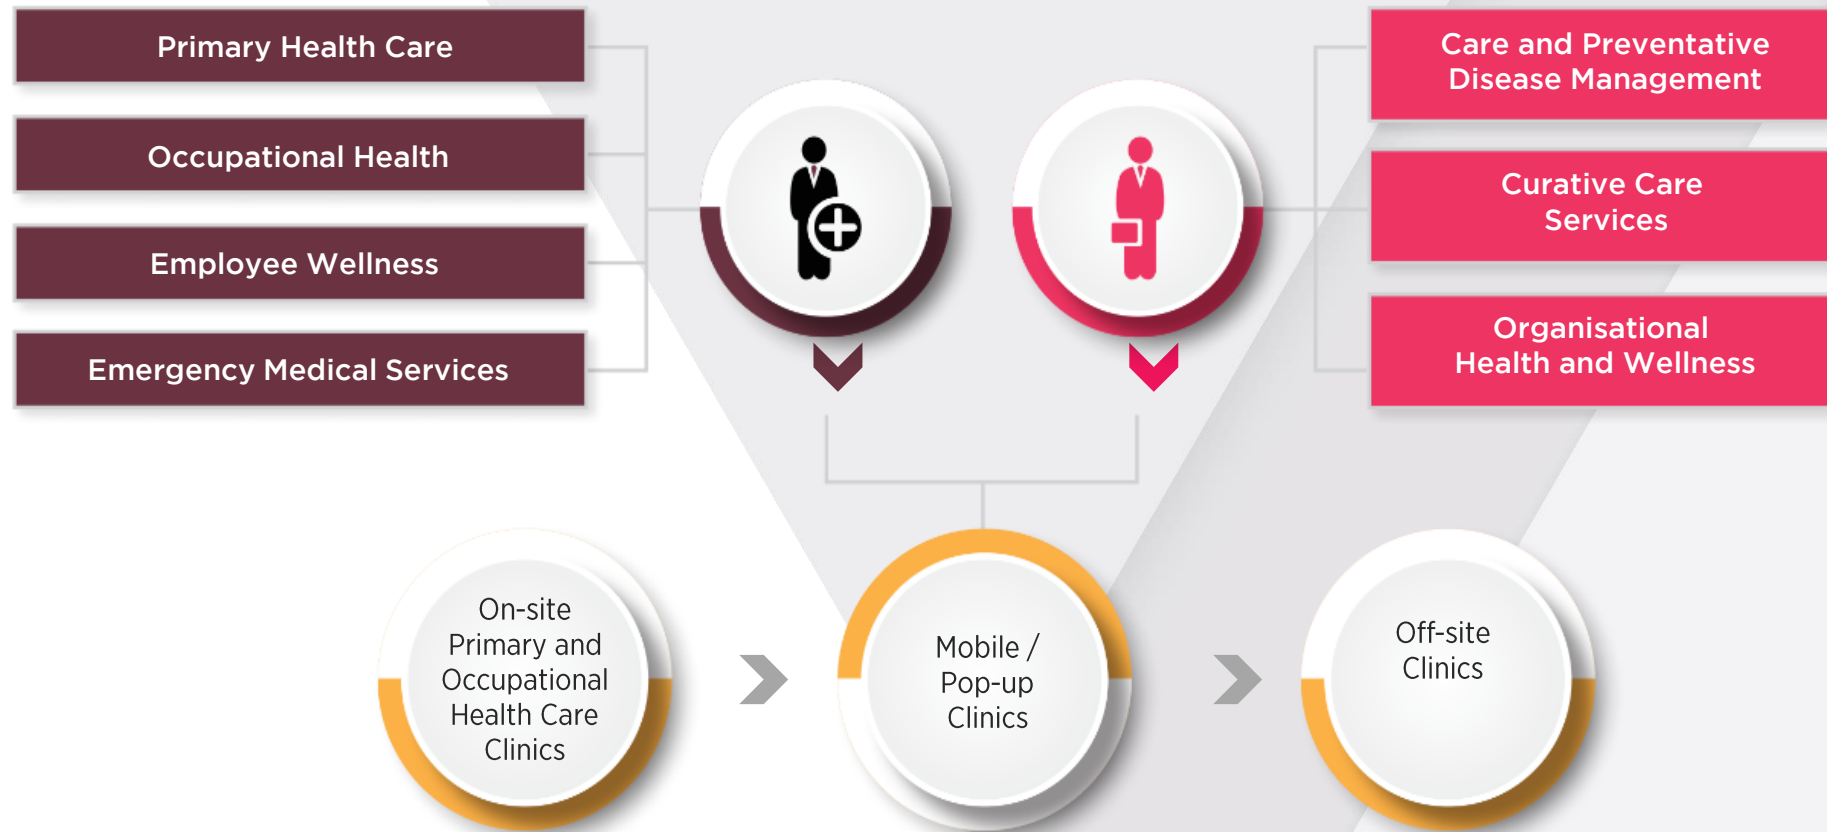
Primary Health Care

Occupational Health

Employee Wellness

Emergency Medical Services

Care and Preventative Disease Management

Curative Care Services

Organisational Health and Wellness

On-site Primary and Occupational Health Care Clinics

Mobile / Pop-up Clinics

Off-site Clinics